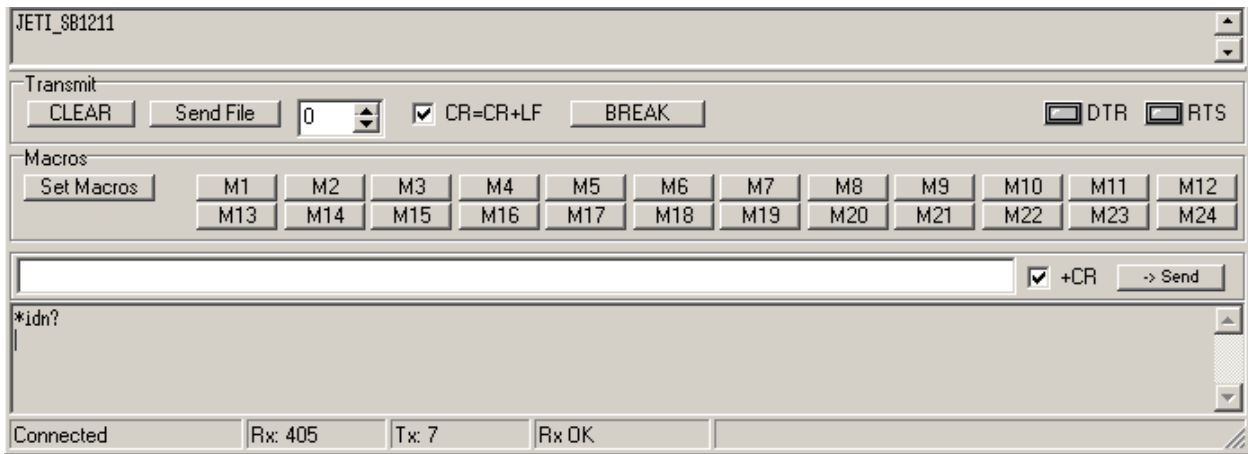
JETI_SB1211

Transmit
CLEAR Send File 0 CR=CR+LF BREAK DTR RTS

Macros
Set Macros M1 M2 M3 M4 M5 M6 M7 M8 M9 M10 M11 M12
M13 M14 M15 M16 M17 M18 M19 M20 M21 M22 M23 M24

+CR -> Send

*idn?

Connected Rx: 405 Tx: 7 Rx OK